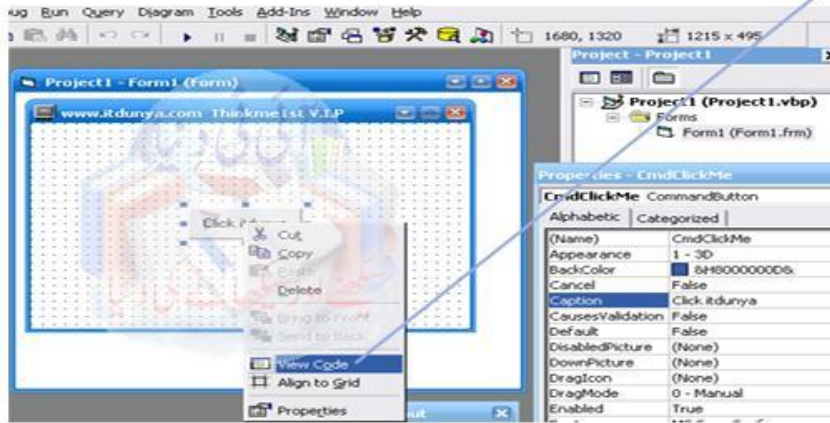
ug Run Query Diagram Tools Add-Ins Window Help

1680, 1320 1215 x 495

Project - Project1

Project1 (Project1.vbp)
Forms
Form1 (Form1.frm)

Project1 - Form1 (Form)

www.itdunya.com Thinkme1st V.I.P

Click Me

Cut
Copy
Paste
Delete
Bring to Front
Send to Back
View Code
Align to Grid
Properties

Properties - CmdClickMe

CmdClickMe CommandButton

Alphabetic | Categorized

| | |
|---|---|
| (Name) | CmdClickMe |
| Appearance | 1 - 3D |
| BackColor | &H8000000D& |
| Cancel | False |
| Caption | Click itdunya |
| CausesValidation | False |
| Default | False |
| DisabledPicture | (None) |
| DownPicture | (None) |
| DragIcon | (None) |
| DragMode | 0 - Manual |
| Enabled | True |